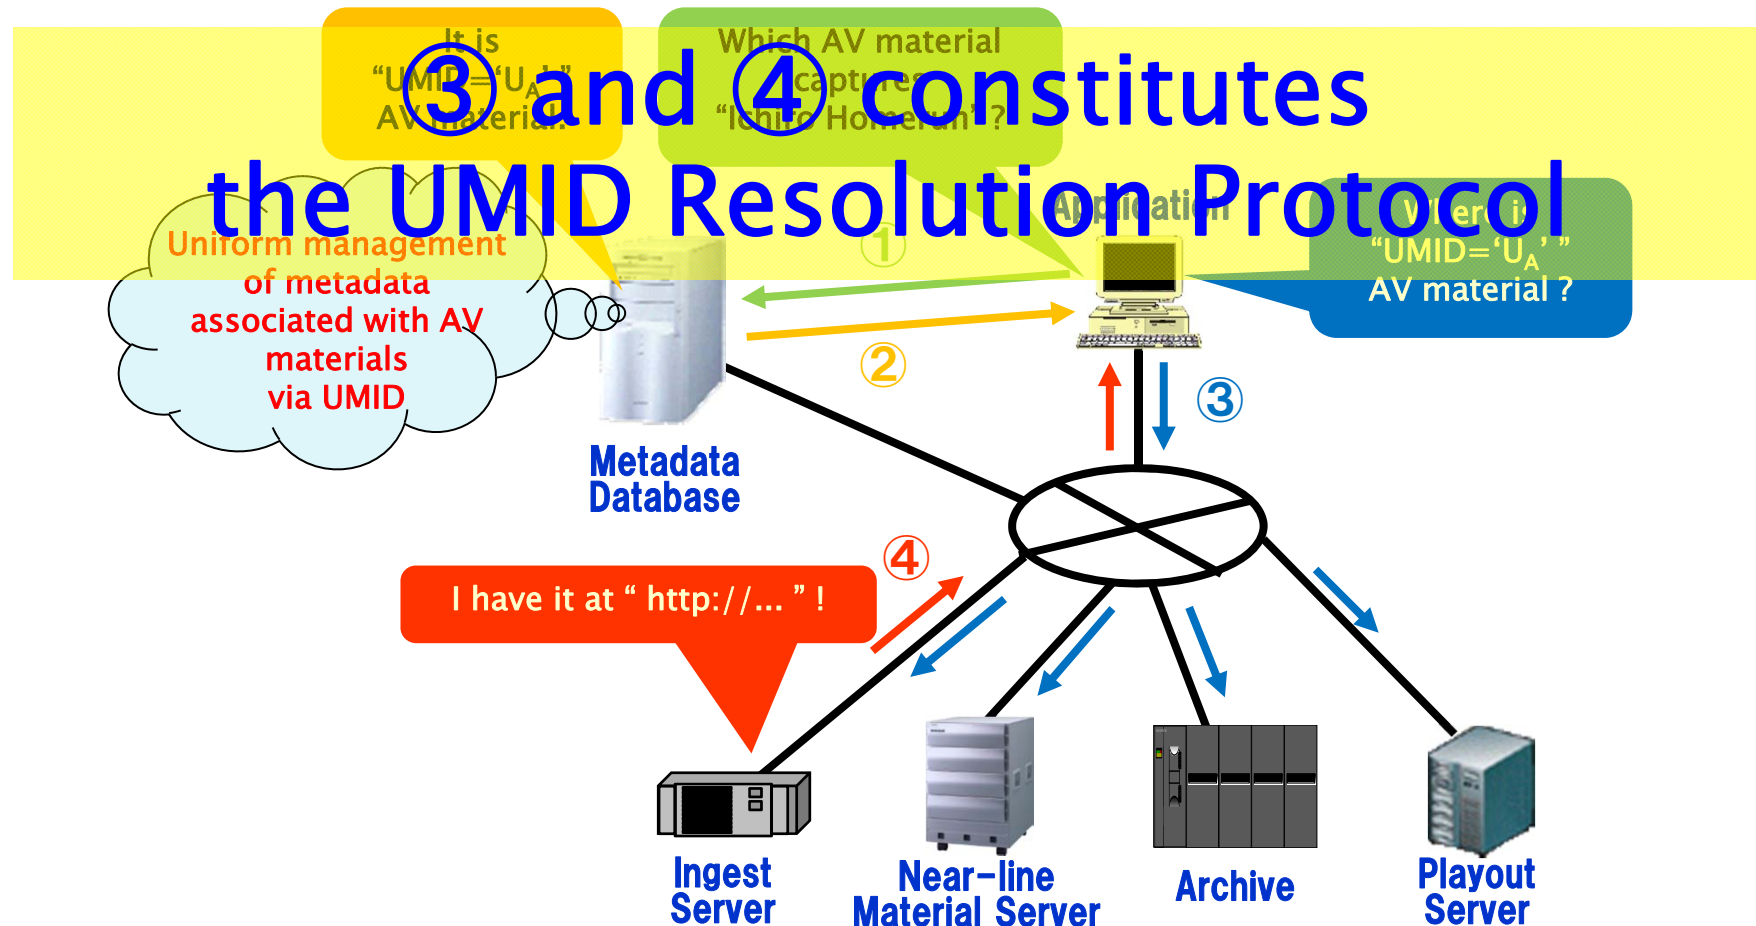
③ and ④ constitutes the UMID Resolution Protocol

It is "UMID='U$_A$'" AV material!

Which AV material captures "Ichiro Homerun"?

Application

Where is "UMID='U$_A$'" AV material ?

Uniform management of metadata associated with AV materials via UMID

①

②

③

④

Metadata Database

I have it at " http://... " !

Ingest Server

Near-line Material Server

Archive

Playout Server